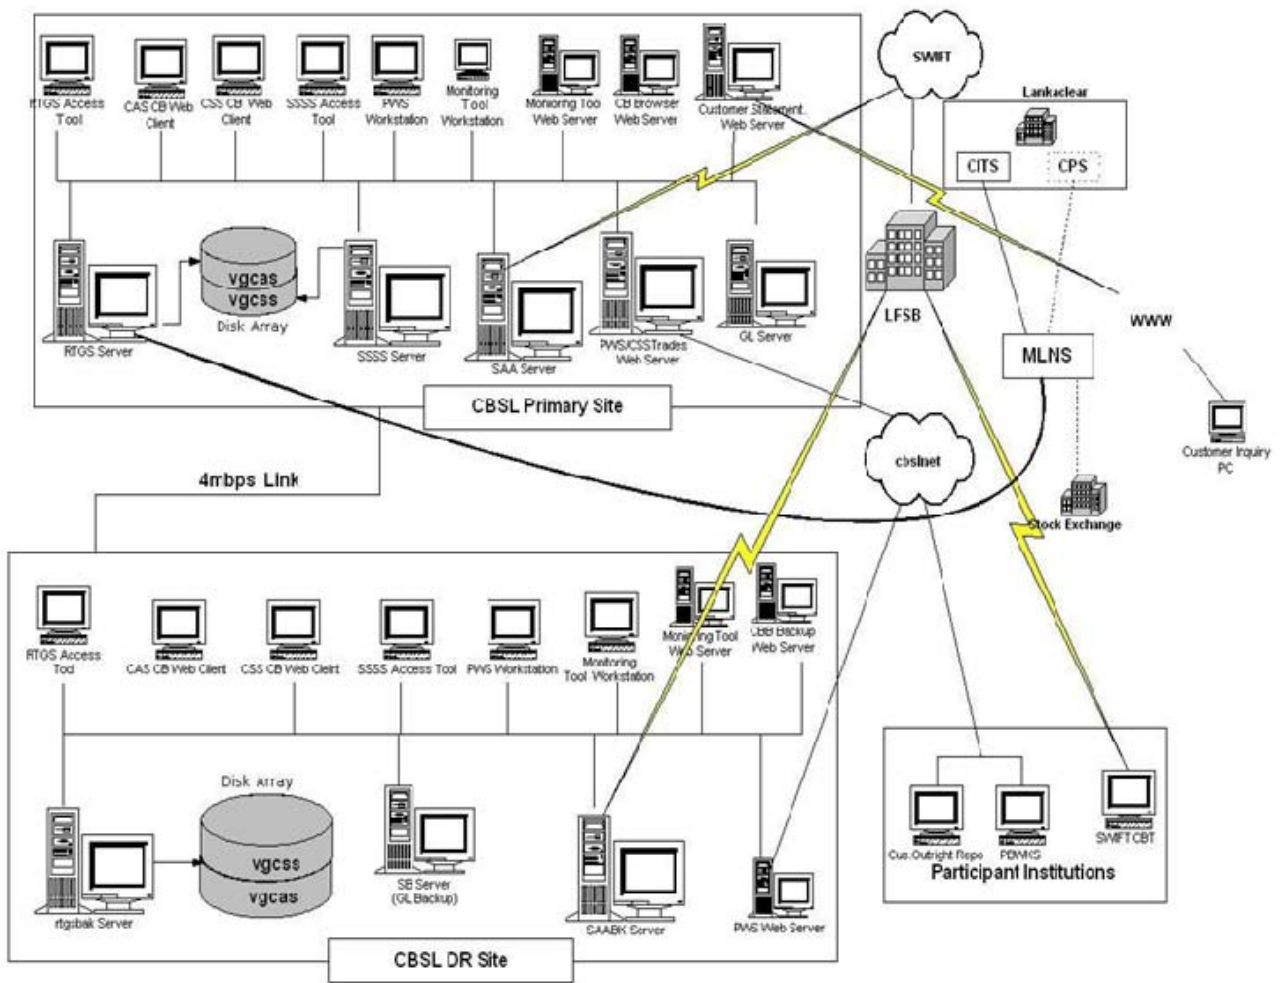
RTGS Access Tool

CAS CB Web Client

CSS CB Web Client

SSSS Access Tool

PWS Workstation

Monitoring Tool Workstation

Monitoring Tool Web Server

CB Browser Web Server

Customer Statement Web Server

SWIFT

Lankaclear

CITS

CPS

vgcas

vgcss

Disk Array

RTGS Server

SSSS Server

SAA Server

PWS/CSSTrades Web Server

GL Server

LFSB

WWW

MLNS

CBSL Primary Site

cbslnet

Customer Inquiry PC

4mbps Link

Stock Exchange

RTGS Access Tool

CAS CB Web Client

CSS CB Web Client

SSSS Access Tool

PWS Workstation

Monitoring Tool Workstation

Monitoring Tool Web Server

CBB Backup Web Server

Disk Array

vgcss

vgcas

rtgsbak Server

SB Server (GL Backup)

SAABK Server

PWS Web Server

Cus.Outright Repo

PDMKS

SWIFT CBT

Participant Institutions

CBSL DR Site